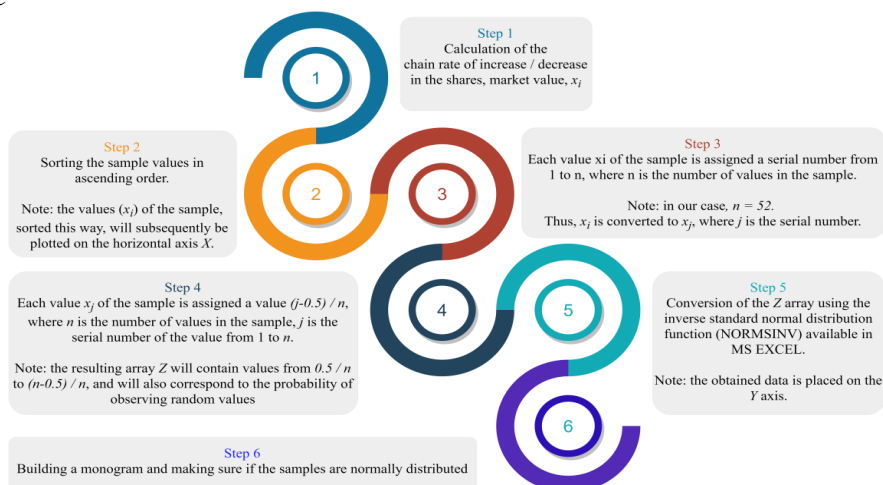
1

Step 1
Calculation of the chain rate of increase / decrease in the shares, market value, $x_i$

2

Step 2
Sorting the sample values in ascending order.

Note: the values $(x_j)$ of the sample, sorted this way, will subsequently be plotted on the horizontal axis $X$.

3

Step 3
Each value xi of the sample is assigned a serial number from 1 to n, where n is the number of values in the sample.

Note: in our case, $n = 52$.
Thus, $x_i$ is converted to $x_j$, where $j$ is the serial number.

4

Step 4
Each value $x_j$ of the sample is assigned a value $(j\text{-}0.5) / n$, where $n$ is the number of values in the sample, $j$ is the serial number of the value from 1 to $n$.

Note: the resulting array $Z$ will contain values from $0.5 / n$ to $(n\text{-}0.5) / n$, and will also correspond to the probability of observing random values

5

Step 5
Conversion of the $Z$ array using the inverse standard normal distribution function (NORMSINV) available in MS EXCEL.

Note: the obtained data is placed on the $Y$ axis.

6

Step 6
Building a monogram and making sure if the samples are normally distributed